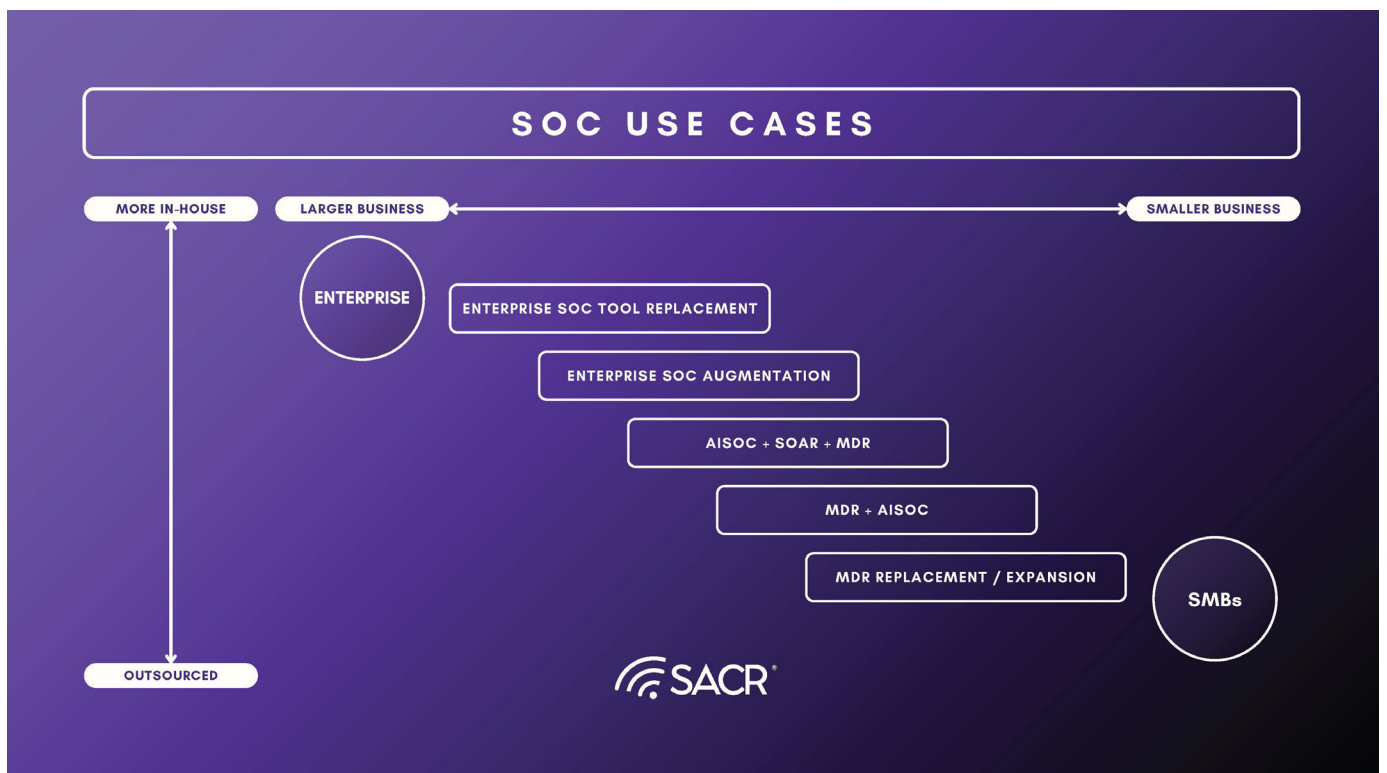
SOC USE CASES

MORE IN-HOUSE

LARGER BUSINESS

SMALLER BUSINESS

ENTERPRISE

ENTERPRISE SOC TOOL REPLACEMENT

ENTERPRISE SOC AUGMENTATION

AISOC + SOAR + MDR

MDR + AISOC

MDR REPLACEMENT / EXPANSION

SMBs

OUTSOURCED

SACR®